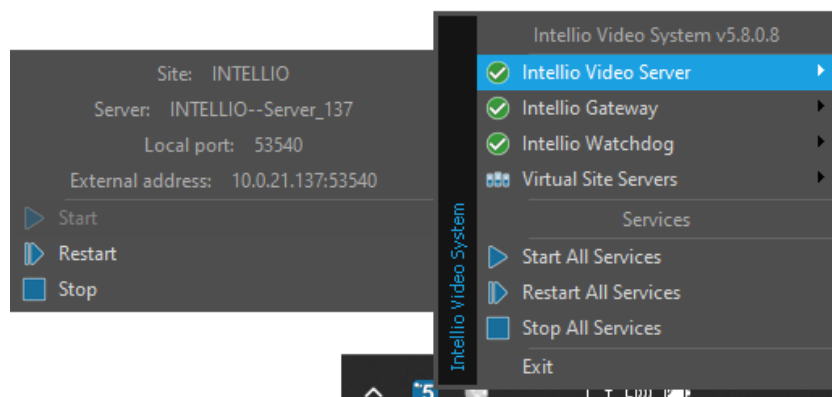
Site: INTELLIO
Server: INTELLIO--Server_137
Local port: 53540
External address: 10.0.21.137:53540

Start
Restart
Stop

Intellio Video System

Intellio Video System v5.8.0.8
Intellio Video Server
Intellio Gateway
Intellio Watchdog
Virtual Site Servers
Services
Start All Services
Restart All Services
Stop All Services
Exit